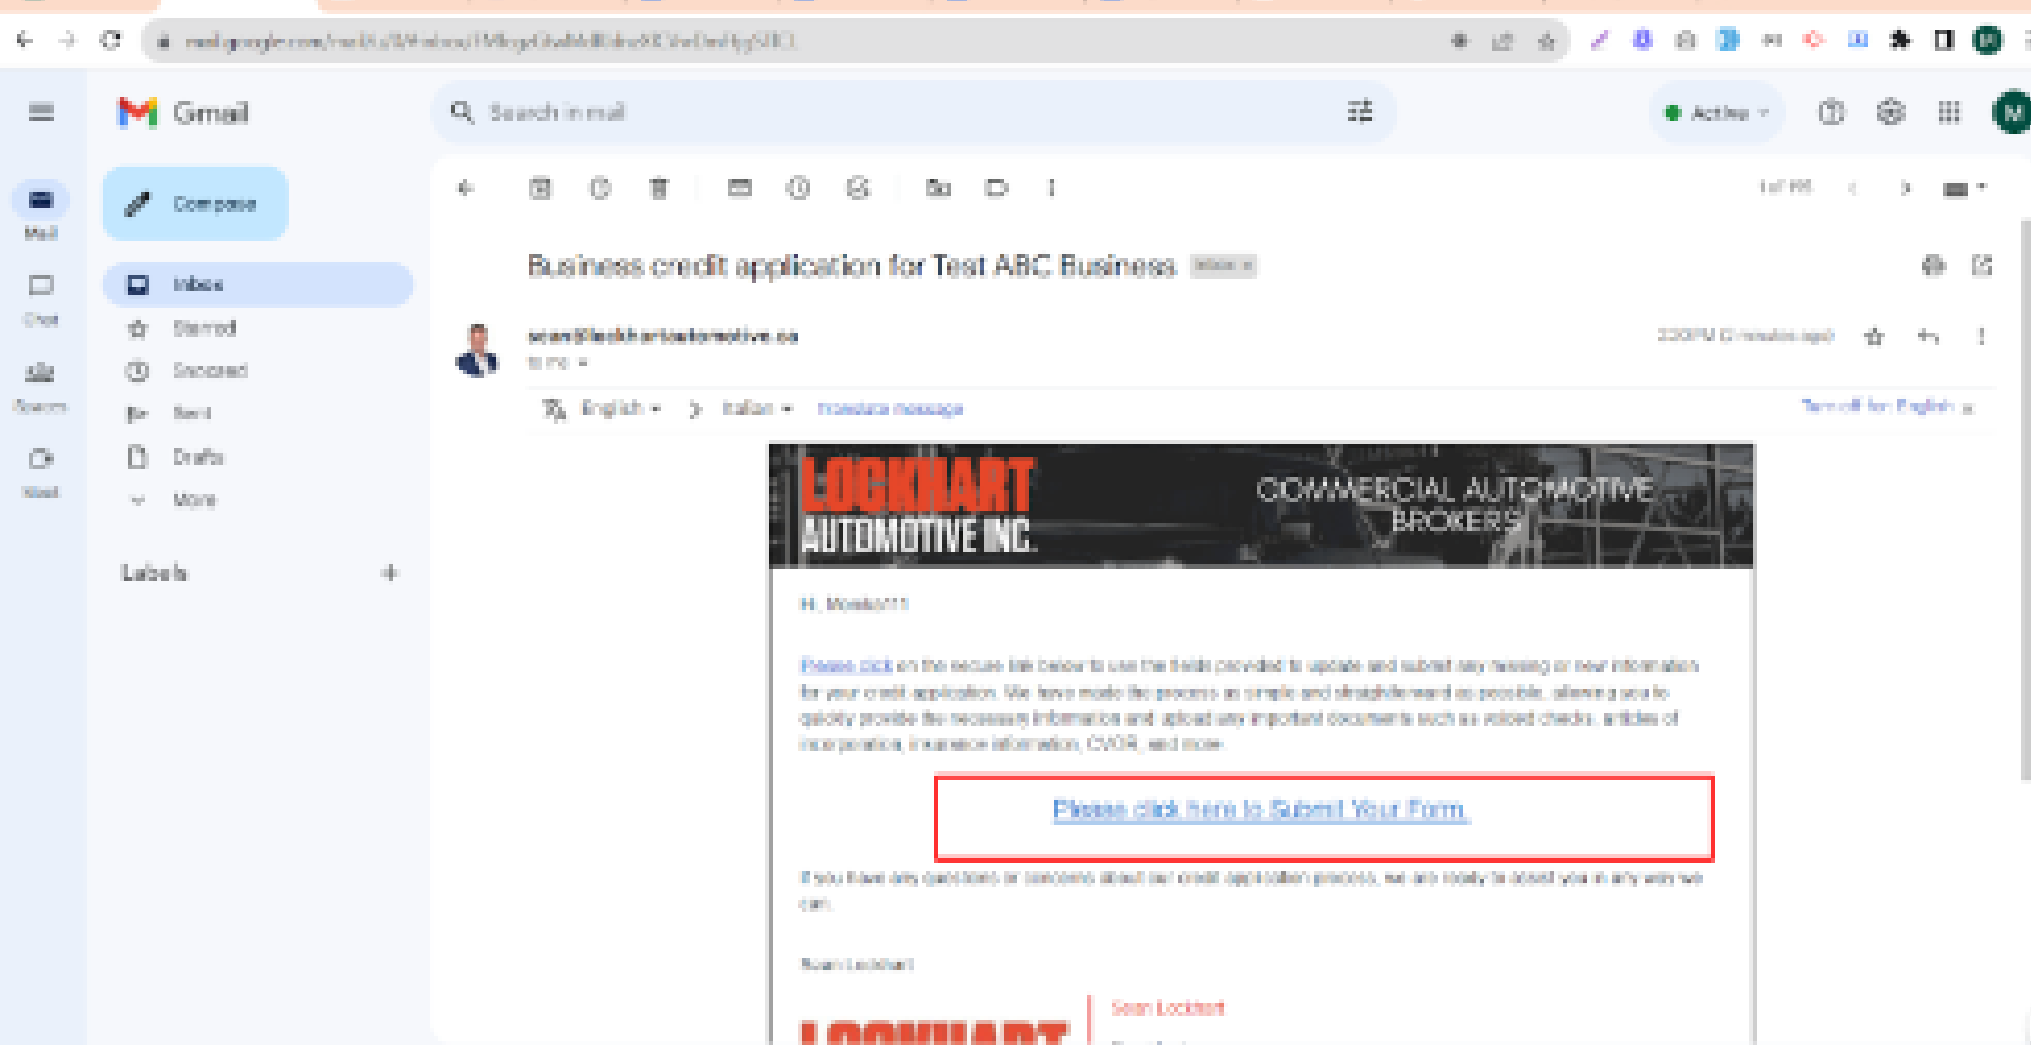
mail.google.com/mail/u/0/#inbox/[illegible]

Gmail

Search in mail

Active

Mail

Chat

Spaces

Meet

Compose

Inbox

Starred

Snoozed

Sent

Drafts

More

Labels

+

1 of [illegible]

Business credit application for Test ABC Business Inbox ×

sean@lockhartautomotive.ca
to me

3:30 PM (0 minutes ago)

English ▾ > Italian ▾ Translate message

Turn off for: English ×

LOCKHART AUTOMOTIVE INC.

COMMERCIAL AUTOMOTIVE BROKERS

Hi, Monika111

Please click on the secure link below to use the fields provided to update and submit any missing or new information for your credit application. We have made the process as simple and straightforward as possible, allowing you to quickly provide the necessary information and upload any important documents such as voided checks, articles of incorporation, insurance information, CVOR, and more.

Please click here to Submit Your Form

If you have any questions or concerns about our credit application process, we are ready to assist you in any way we can.

Sean Lockhart

LOCKHART

Sean Lockhart